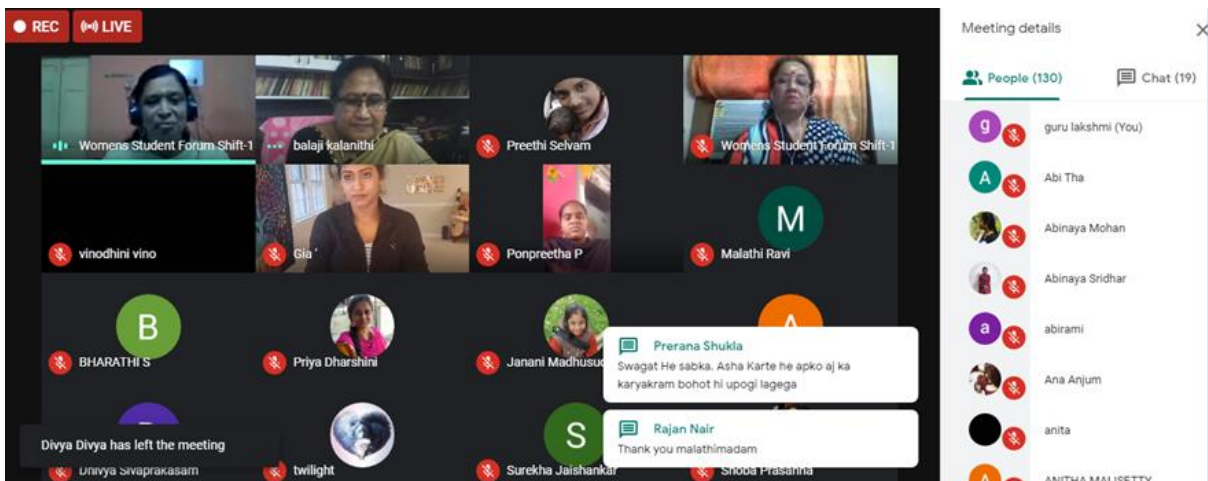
REC
LIVE

Womens Student Forum Shift-1
balaji kalanithi
Preethi Selvam
Womens Student Forum Shift-1
vinodhini vino
Gia
Ponpreetha P
M
Malathi Ravi
B
BHARATHI S
Priya Dharshini
Janani Madhusu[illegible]
A
Divya Sivaprakasam
twilight
S
Surekha Jaishankar
Shoba Prasanna

Prerana Shukla
Swagat He sabka. Asha Karte he apko aj ka karyakram bohot hi upogi lagega

Rajan Nair
Thank you malathimadam

Divya Divya has left the meeting

Meeting details
People (130)
Chat (19)
g
guru lakshmi (You)
A
Abi Tha
Abinaya Mohan
Abinaya Sridhar
a
abirami
Ana Anjum
anita
A
ANITHA MALISETTY